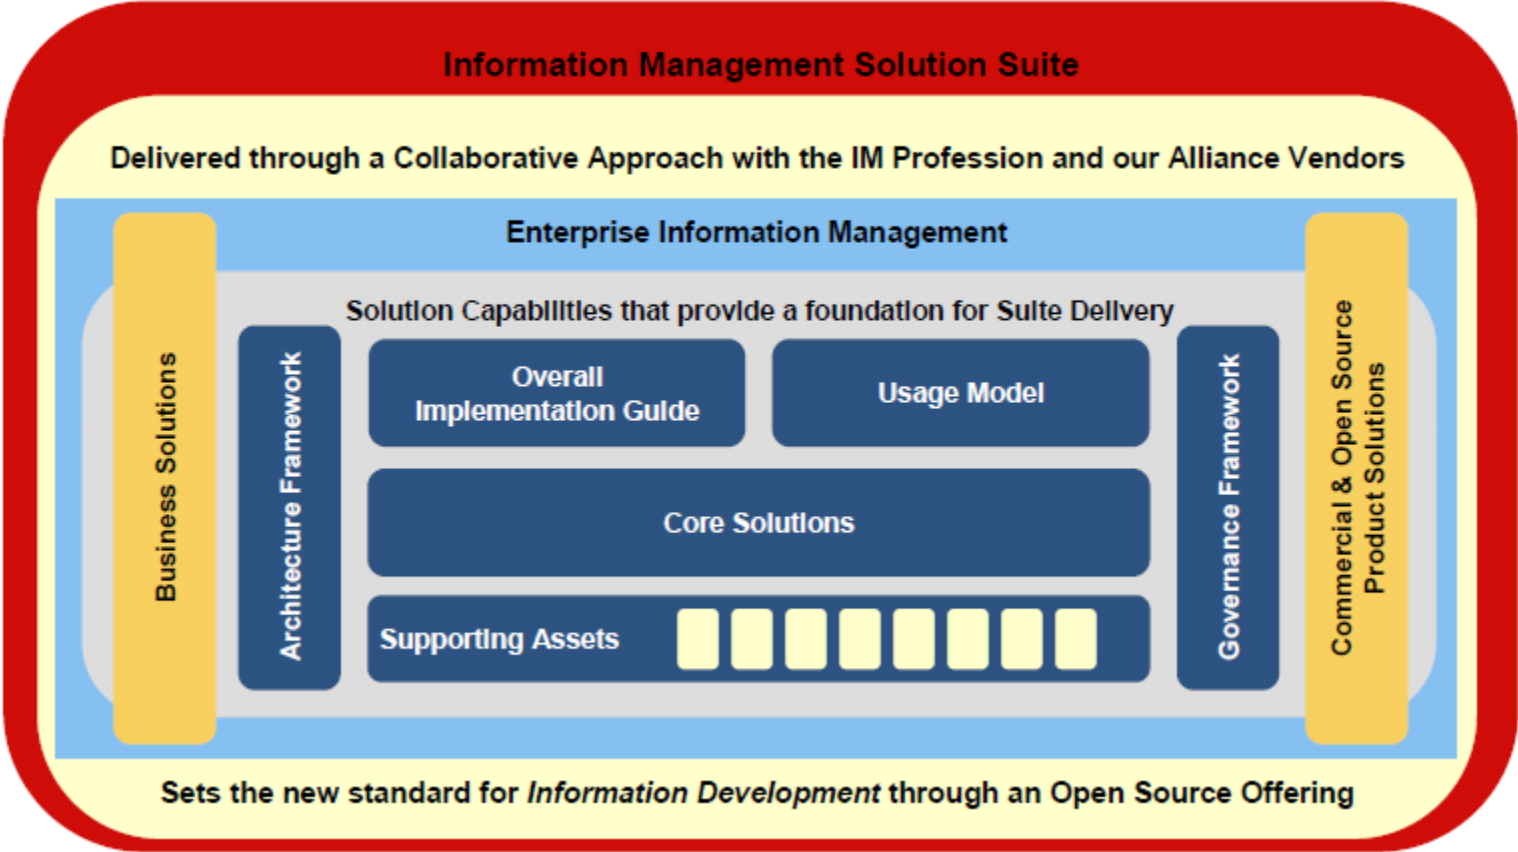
Information Management Solution Suite

Delivered through a Collaborative Approach with the IM Profession and our Alliance Vendors

Enterprise Information Management

Business Solutions

Solution Capabilities that provide a foundation for Suite Delivery

Architecture Framework

Overall Implementation Guide

Usage Model

Core Solutions

Supporting Assets

Governance Framework

Commercial & Open Source Product Solutions

Sets the new standard for *Information Development* through an Open Source Offering